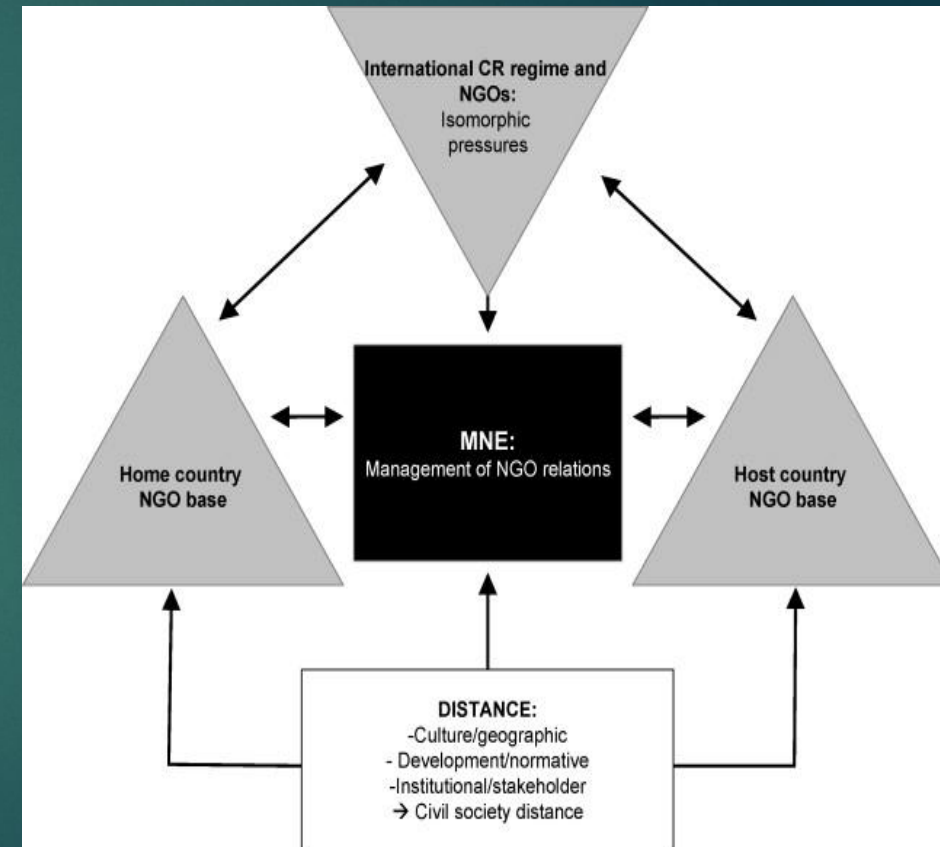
International CR regime and NGOs:
Isomorphic pressures

Home country NGO base

MNE:
Management of NGO relations

Host country NGO base

DISTANCE:
-Culture/geographic
- Development/normative
-Institutional/stakeholder
→ Civil society distance